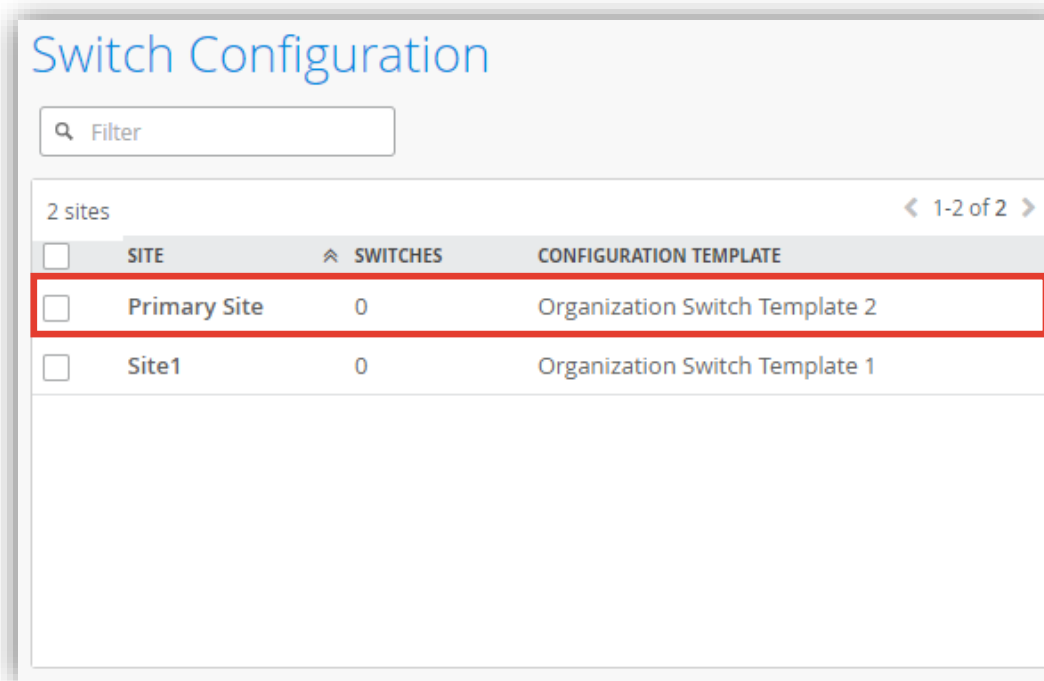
Switch Configuration

Filter

2 sites

1-2 of 2

| | SITE | SWITCHES | CONFIGURATION TEMPLATE |
|---|---|---|---|
| | Primary Site | 0 | Organization Switch Template 2 |
| | Site1 | 0 | Organization Switch Template 1 |